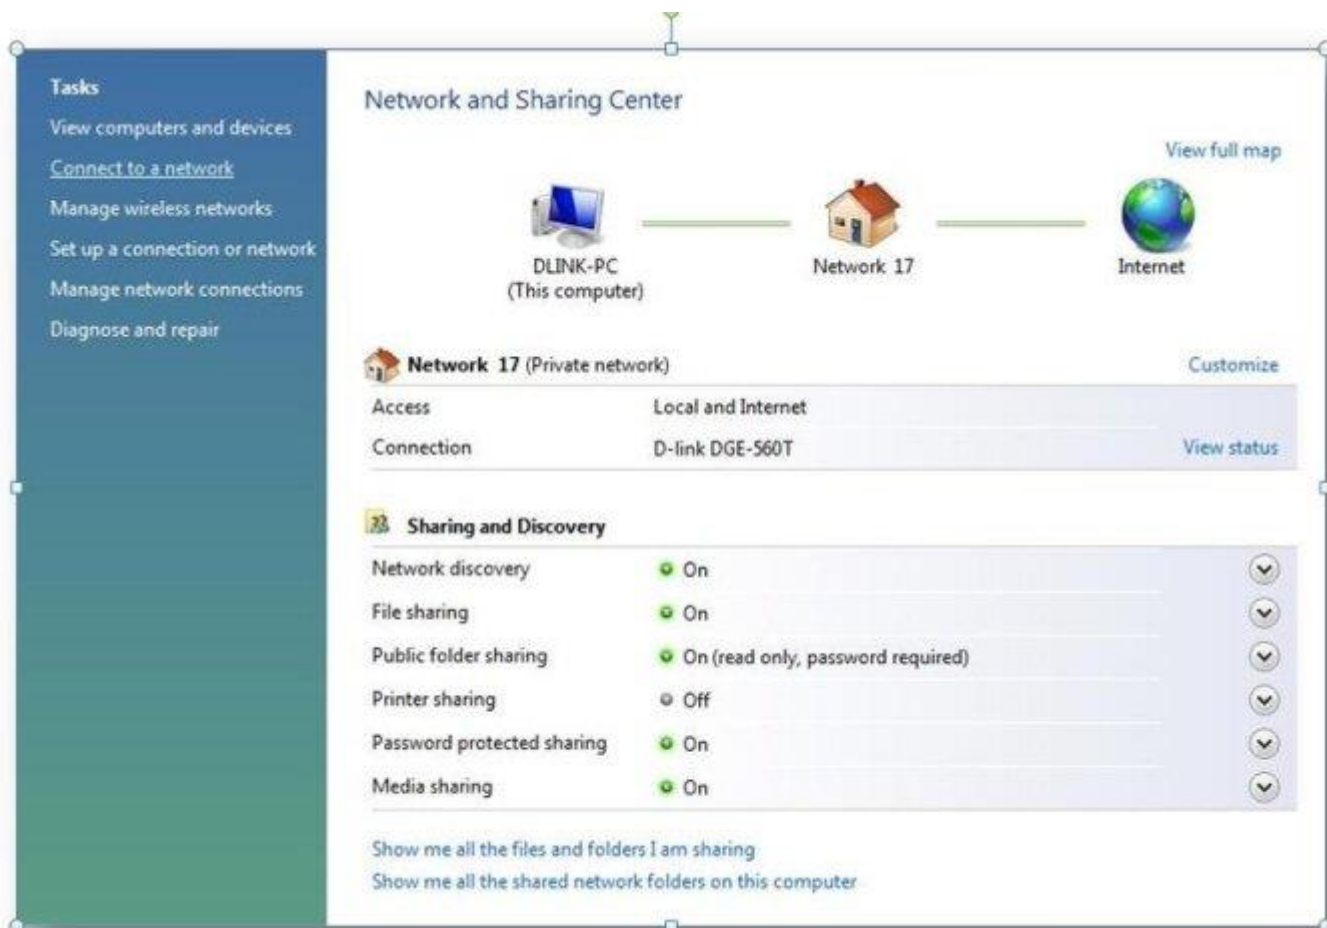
Tasks
View computers and devices
Connect to a network
Manage wireless networks
Set up a connection or network
Manage network connections
Diagnose and repair

Network and Sharing Center

View full map

DLINK-PC
(This computer)

Network 17

Internet

Network 17 (Private network)

Customize

| | | |
|---|---|---|
| Access | Local and Internet | |
| Connection | D-link DGE-560T | View status |

Sharing and Discovery

| | |
|---|---|
| Network discovery | On |
| File sharing | On |
| Public folder sharing | On (read only, password required) |
| Printer sharing | Off |
| Password protected sharing | On |
| Media sharing | On |

Show me all the files and folders I am sharing
Show me all the shared network folders on this computer